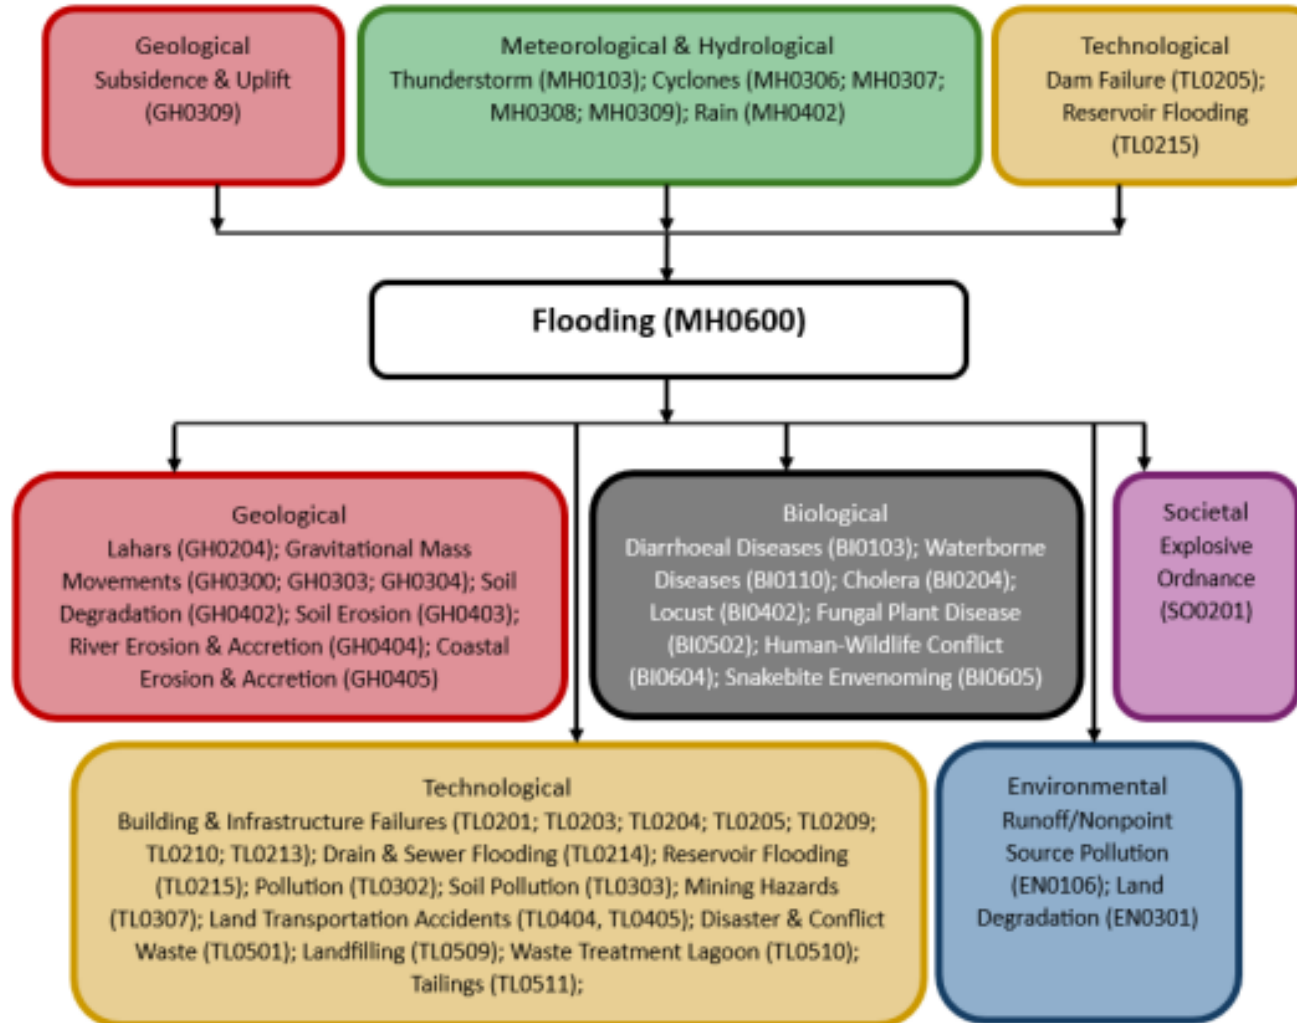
Geological
Subsidence & Uplift
(GH0309)

Meteorological & Hydrological
Thunderstorm (MH0103); Cyclones (MH0306; MH0307; MH0308; MH0309); Rain (MH0402)

Technological
Dam Failure (TL0205); Reservoir Flooding (TL0215)

Flooding (MH0600)

Geological
Lahars (GH0204); Gravitational Mass Movements (GH0300; GH0303; GH0304); Soil Degradation (GH0402); Soil Erosion (GH0403); River Erosion & Accretion (GH0404); Coastal Erosion & Accretion (GH0405)

Biological
Diarrhoeal Diseases (BI0103); Waterborne Diseases (BI0110); Cholera (BI0204); Locust (BI0402); Fungal Plant Disease (BI0502); Human-Wildlife Conflict (BI0604); Snakebite Envenoming (BI0605)

Societal
Explosive Ordnance (SO0201)

Technological
Building & Infrastructure Failures (TL0201; TL0203; TL0204; TL0205; TL0209; TL0210; TL0213); Drain & Sewer Flooding (TL0214); Reservoir Flooding (TL0215); Pollution (TL0302); Soil Pollution (TL0303); Mining Hazards (TL0307); Land Transportation Accidents (TL0404, TL0405); Disaster & Conflict Waste (TL0501); Landfilling (TL0509); Waste Treatment Lagoon (TL0510); Tailings (TL0511);

Environmental
Runoff/Nonpoint Source Pollution (EN0106); Land Degradation (EN0301)